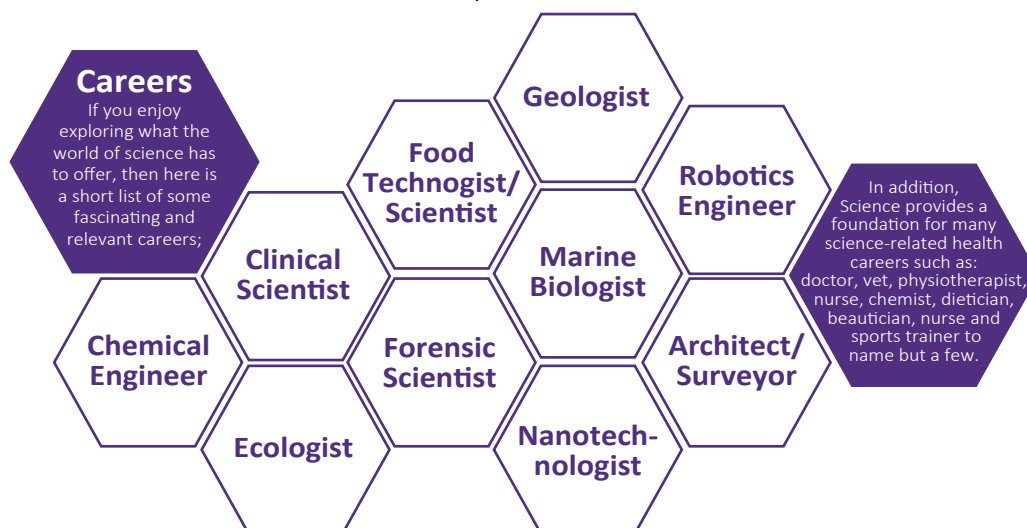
Careers
If you enjoy exploring what the world of science has to offer, then here is a short list of some fascinating and relevant careers;

Geologist

Food Technogist/ Scientist

Robotics Engineer

Clinical Scientist

Marine Biologist

Chemical Engineer

Forensic Scientist

Architect/ Surveyor

Ecologist

Nanotechnologist

In addition, Science provides a foundation for many science-related health careers such as: doctor, vet, physiotherapist, nurse, chemist, dietician, beautician, nurse and sports trainer to name but a few.